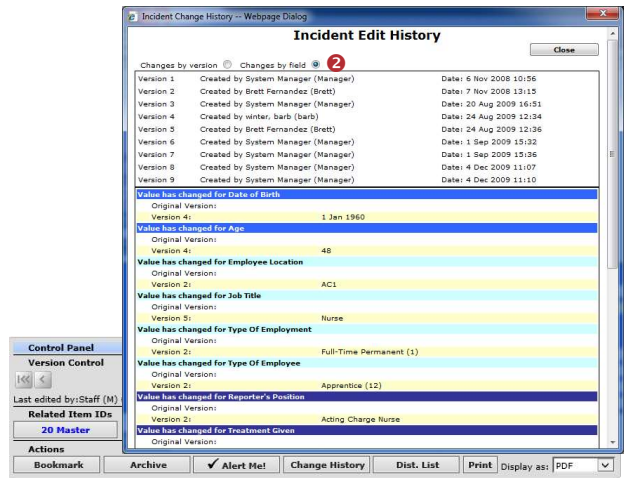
Incident Change History -- Webpage Dialog

Incident Edit History

Close

Changes by version Changes by field 2

| | | |
|---|---|---|
| Version 1 | Created by System Manager (Manager) | Date: 6 Nov 2008 10:56 |
| Version 2 | Created by Brett Fernandez (Brett) | Date: 7 Nov 2008 13:15 |
| Version 3 | Created by System Manager (Manager) | Date: 20 Aug 2009 16:51 |
| Version 4 | Created by winter, barb (barb) | Date: 24 Aug 2009 12:34 |
| Version 5 | Created by Brett Fernandez (Brett) | Date: 24 Aug 2009 12:36 |
| Version 6 | Created by System Manager (Manager) | Date: 1 Sep 2009 15:32 |
| Version 7 | Created by System Manager (Manager) | Date: 1 Sep 2009 15:36 |
| Version 8 | Created by System Manager (Manager) | Date: 4 Dec 2009 11:07 |
| Version 9 | Created by System Manager (Manager) | Date: 4 Dec 2009 11:10 |

Value has changed for Date of Birth
Original Version:
Version 4: 1 Jan 1960
Value has changed for Age
Original Version:
Version 4: 48
Value has changed for Employee Location
Original Version:
Version 2: AC1
Value has changed for Job Title
Original Version:
Version 5: Nurse
Value has changed for Type Of Employment
Original Version:
Version 2: Full-Time Permanent (1)
Value has changed for Type Of Employee
Original Version:
Version 2: Apprentice (12)
Value has changed for Reporter's Position
Original Version:
Version 2: Acting Charge Nurse
Value has changed for Treatment Given
Original Version:

Control Panel
Version Control
Last edited by:Staff (M)
Related Item IDs
20 Master
Actions

Bookmark Archive Alert Me! Change History Dist. List Print Display as: PDF